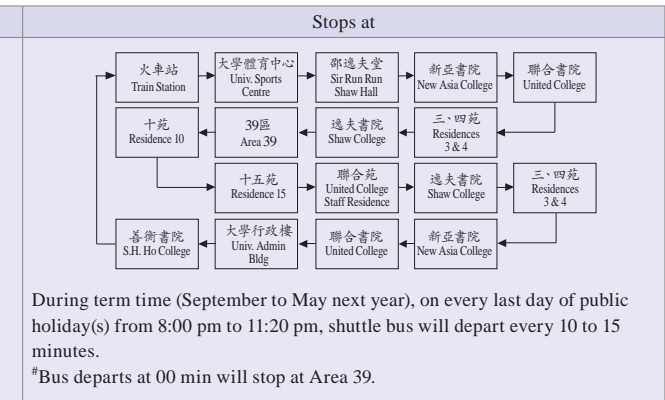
Stops at

火車站
Train Station

大學體育中心
Univ. Sports Centre

邵逸夫堂
Sir Run Run Shaw Hall

新亞書院
New Asia College

聯合書院
United College

十苑
Residence 10

39區
Area 39

逸夫書院
Shaw College

三、四苑
Residences 3 & 4

十五苑
Residence 15

聯合苑
United College Staff Residence

逸夫書院
Shaw College

三、四苑
Residences 3 & 4

善衡書院
S.H. Ho College

大學行政樓
Univ. Admin Bldg

聯合書院
United College

新亞書院
New Asia College

During term time (September to May next year), on every last day of public holiday(s) from 8:00 pm to 11:20 pm, shuttle bus will depart every 10 to 15 minutes.

#Bus departs at 00 min will stop at Area 39.